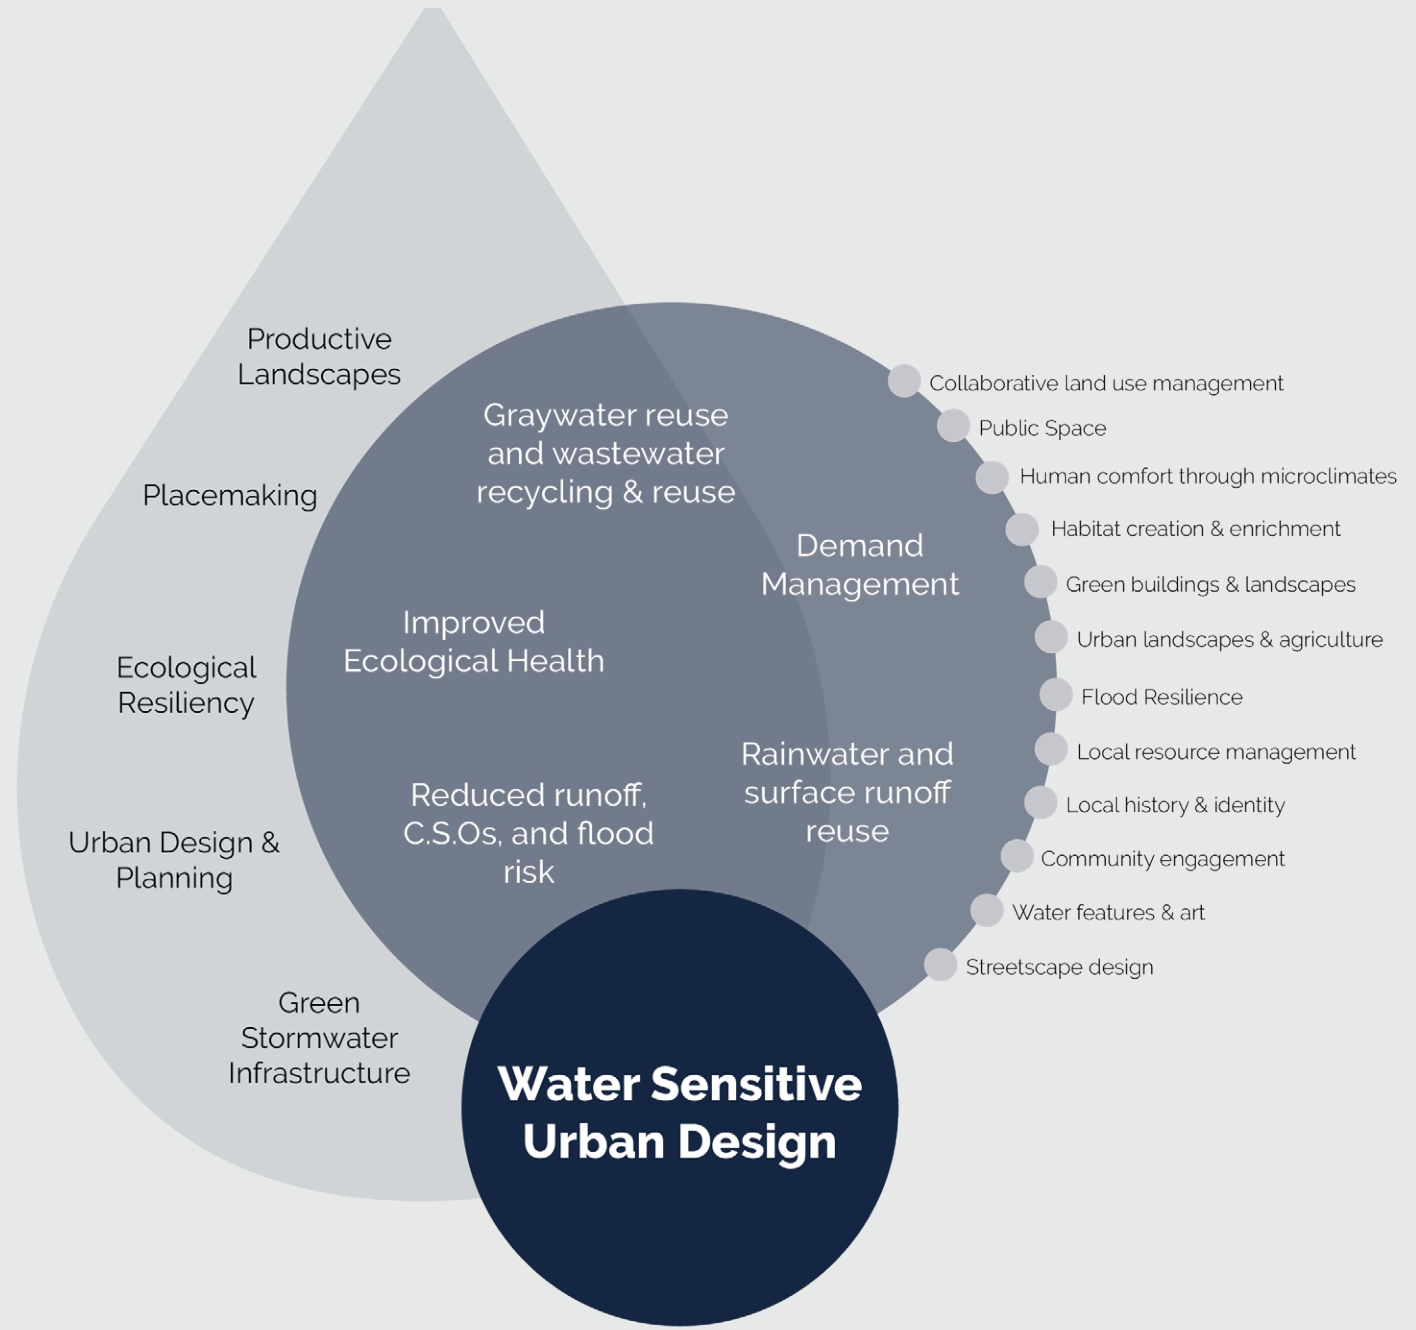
Productive Landscapes

Placemaking

Ecological Resiliency

Urban Design & Planning

Green Stormwater Infrastructure

Graywater reuse and wastewater recycling & reuse

Demand Management

Improved Ecological Health

Reduced runoff, C.S.Os, and flood risk

Rainwater and surface runoff reuse

Collaborative land use management

Public Space

Human comfort through microclimates

Habitat creation & enrichment

Green buildings & landscapes

Urban landscapes & agriculture

Flood Resilience

Local resource management

Local history & identity

Community engagement

Water features & art

Streetscape design

Water Sensitive Urban Design